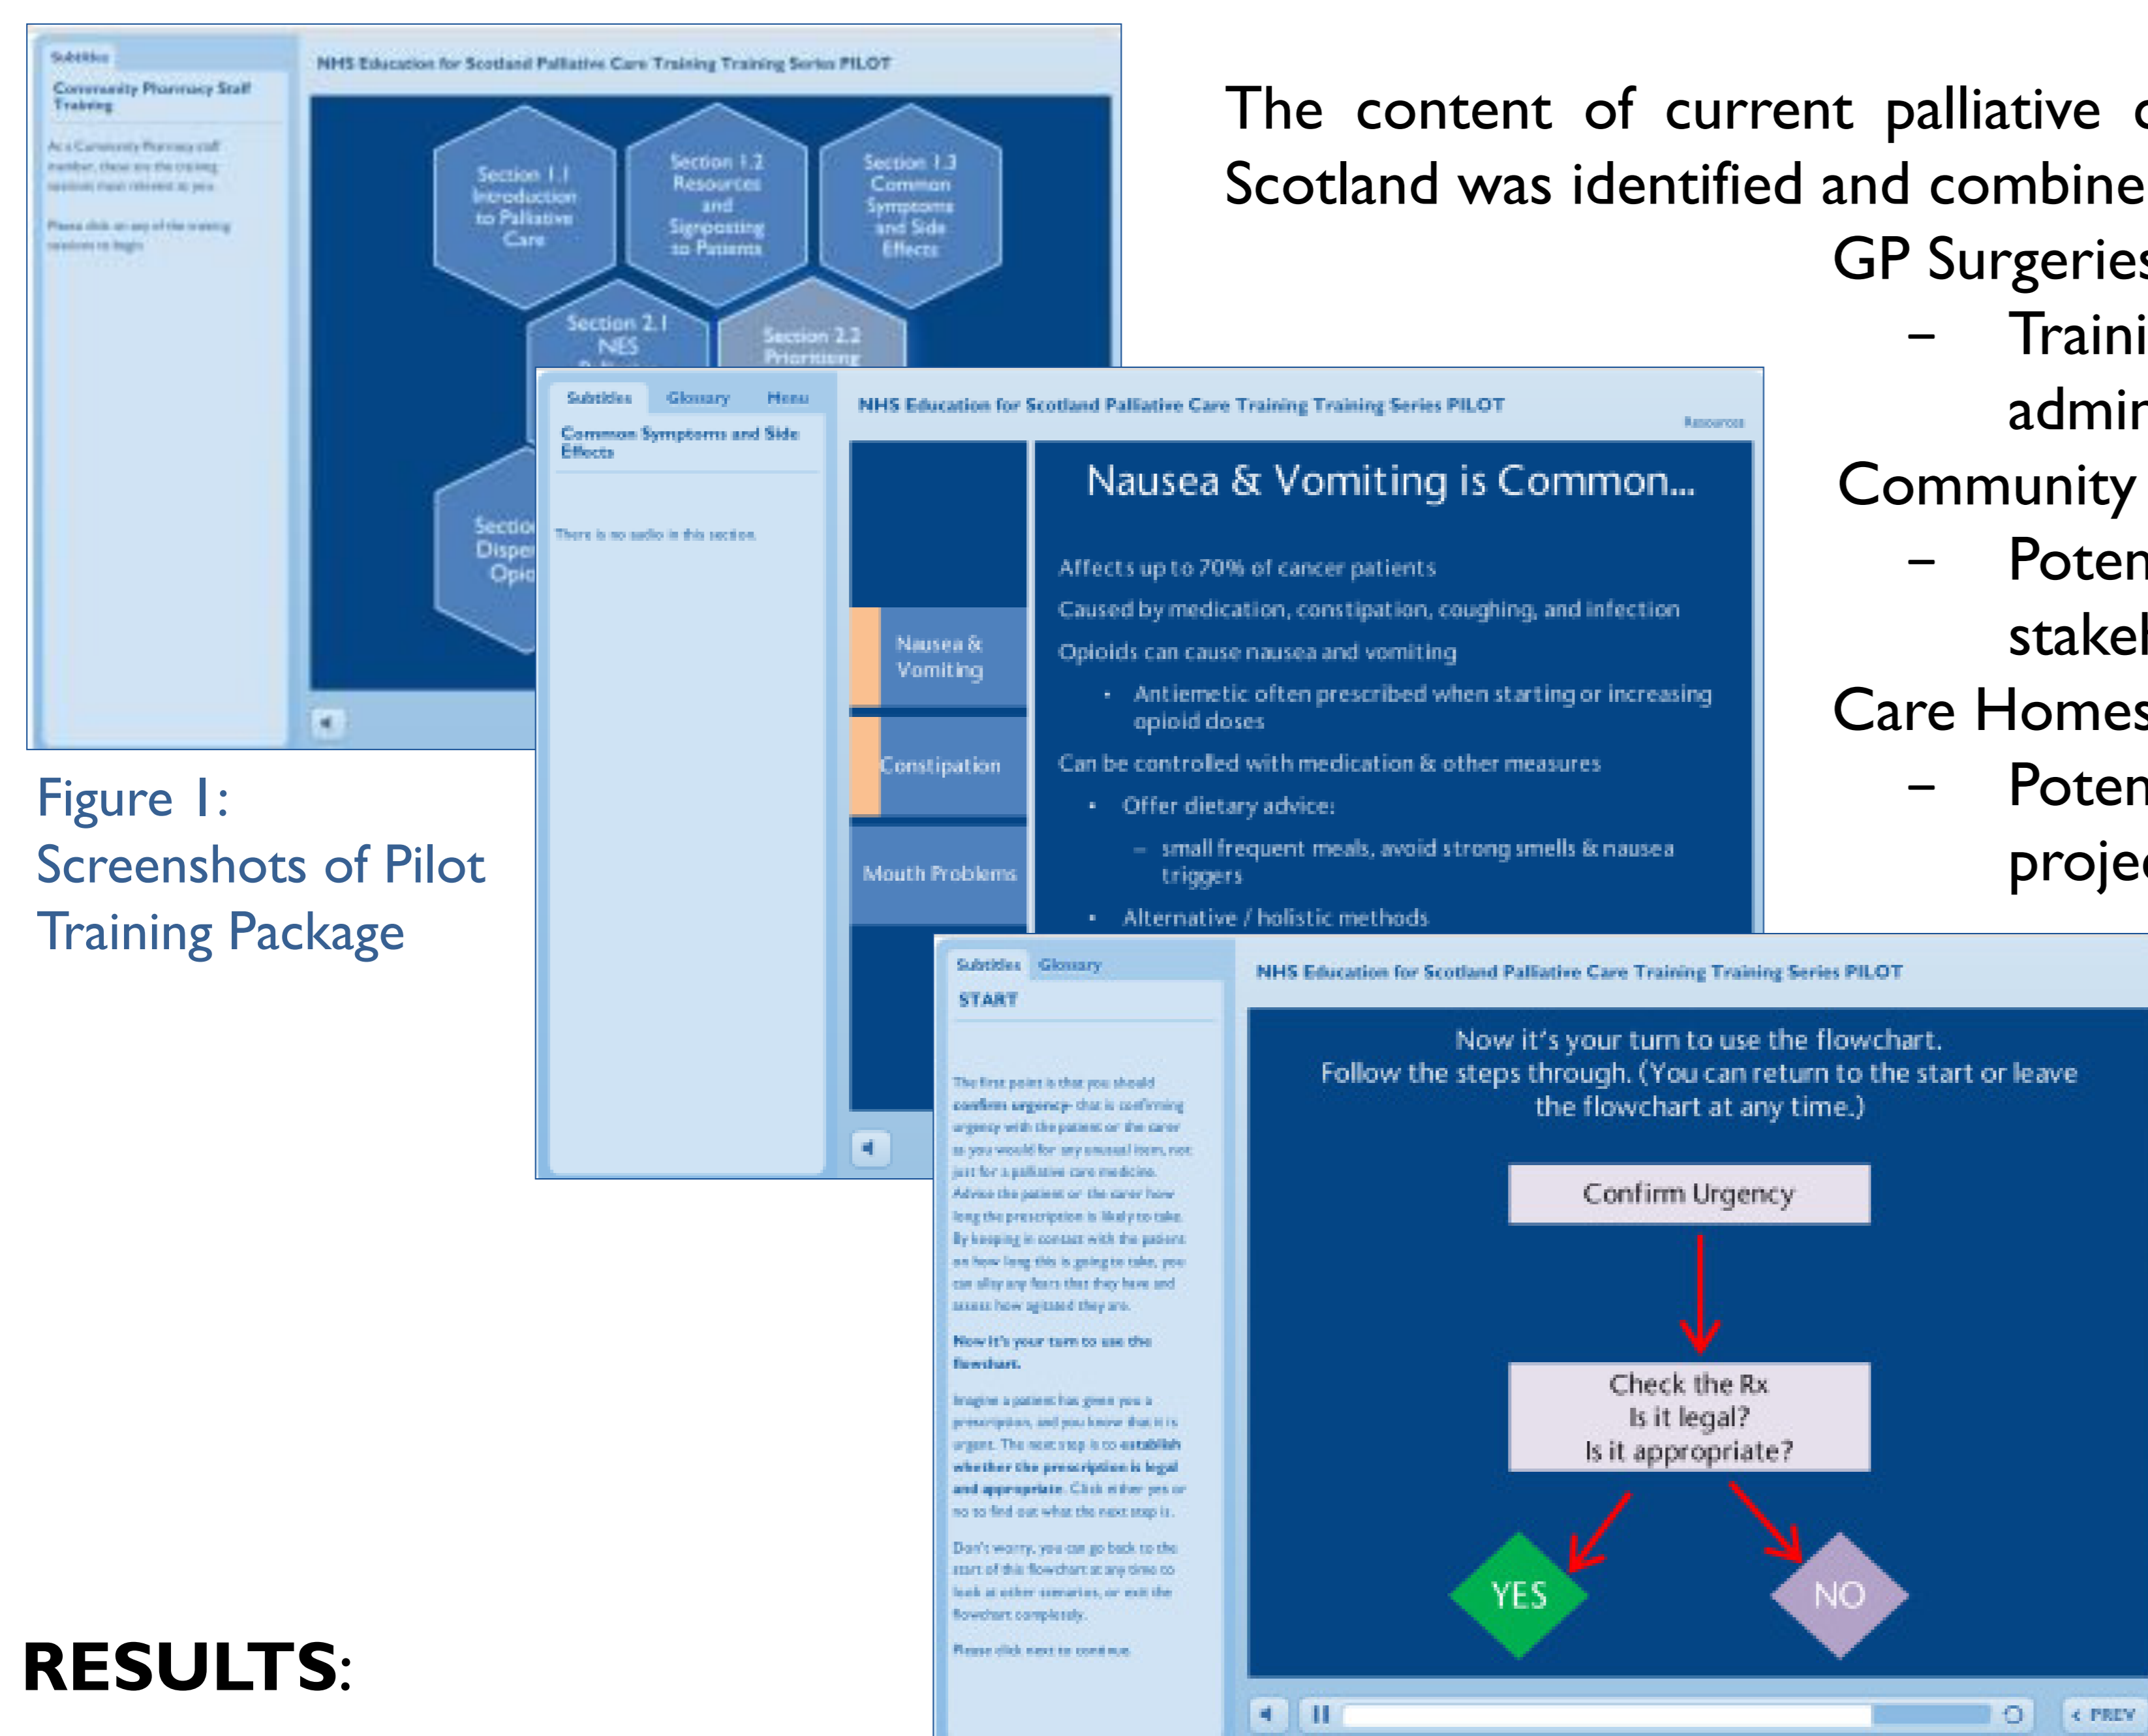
Subtitles

Community Pharmacy Staff Training

As a Community Pharmacy staff member, these are the training sessions most relevant to you.

Please click on any of the training sessions to begin.

NHS Education for Scotland Palliative Care Training Training Series PILOT

Section 1.1 Introduction to Palliative Care

Section 1.2 Resources and Signposting to Patients

Section 1.3 Common Symptoms and Side Effects

Section 2.1 NES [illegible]

Section 2.2 Prioritising

Sectio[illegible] Dispe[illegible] Opio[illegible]

Figure 1: Screenshots of Pilot Training Package

Subtitles Glossary Menu

Common Symptoms and Side Effects

There is no audio in this section.

NHS Education for Scotland Palliative Care Training Training Series PILOT

Resources

Nausea & Vomiting

Constipation

Mouth Problems

Nausea & Vomiting is Common...

Affects up to 70% of cancer patients

Caused by medication, constipation, coughing, and infection

Opioids can cause nausea and vomiting

• Antiemetic often prescribed when starting or increasing opioid doses

Can be controlled with medication & other measures

• Offer dietary advice:

– small frequent meals, avoid strong smells & nausea triggers

• Alternative / holistic methods

The content of current palliative c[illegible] Scotland was identified and combine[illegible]

GP Surgerie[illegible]

– Traini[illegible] admi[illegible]

Community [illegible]

– Poten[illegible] stakel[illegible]

Care Home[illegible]

– Poten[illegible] proje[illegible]

Subtitles Glossary

START

The first point is that you should confirm urgency- that is confirming urgency with the patient or the carer as you would for any unusual item, not just for a palliative care medicine. Advise the patient or the carer how long the prescription is likely to take. By keeping in contact with the patient on how long this is going to take, you can allay any fears that they have and assess how agitated they are.

Now it's your turn to use the flowchart.

Imagine a patient has given you a prescription, and you know that it is urgent. The next step is to establish whether the prescription is legal and appropriate. Click either yes or no to find out what the next step is.

Don't worry, you can go back to the start of this flowchart at any time to look at other scenarios, or exit the flowchart completely.

Please click next to continue.

NHS Education for Scotland Palliative Care Training Training Series PILOT

Now it's your turn to use the flowchart.
Follow the steps through. (You can return to the start or leave the flowchart at any time.)

Confirm Urgency

Check the Rx
Is it legal?
Is it appropriate?

YES

NO

‹ PREV

RESULTS: